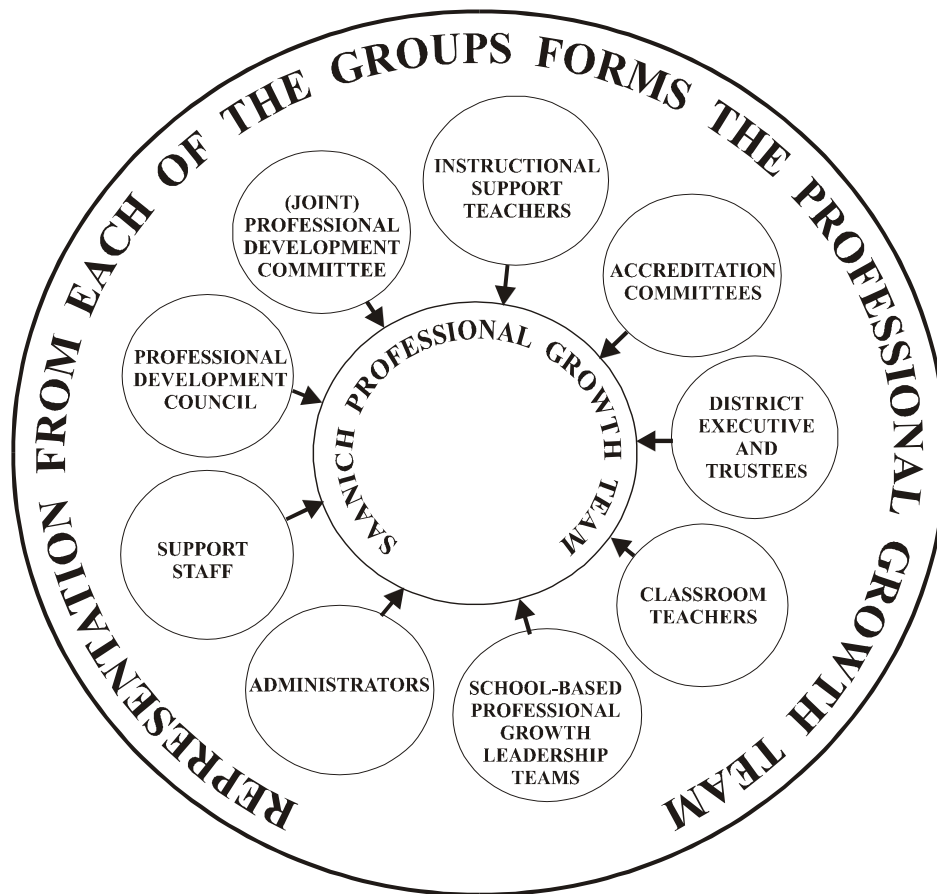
REPRESENTATION FROM EACH OF THE GROUPS FORMS THE PROFESSIONAL GROWTH TEAM

SAANICH PROFESSIONAL GROWTH TEAM

INSTRUCTIONAL SUPPORT TEACHERS

ACCREDITATION COMMITTEES

DISTRICT EXECUTIVE AND TRUSTEES

CLASSROOM TEACHERS

SCHOOL-BASED PROFESSIONAL GROWTH LEADERSHIP TEAMS

ADMINISTRATORS

SUPPORT STAFF

PROFESSIONAL DEVELOPMENT COUNCIL

(JOINT) PROFESSIONAL DEVELOPMENT COMMITTEE